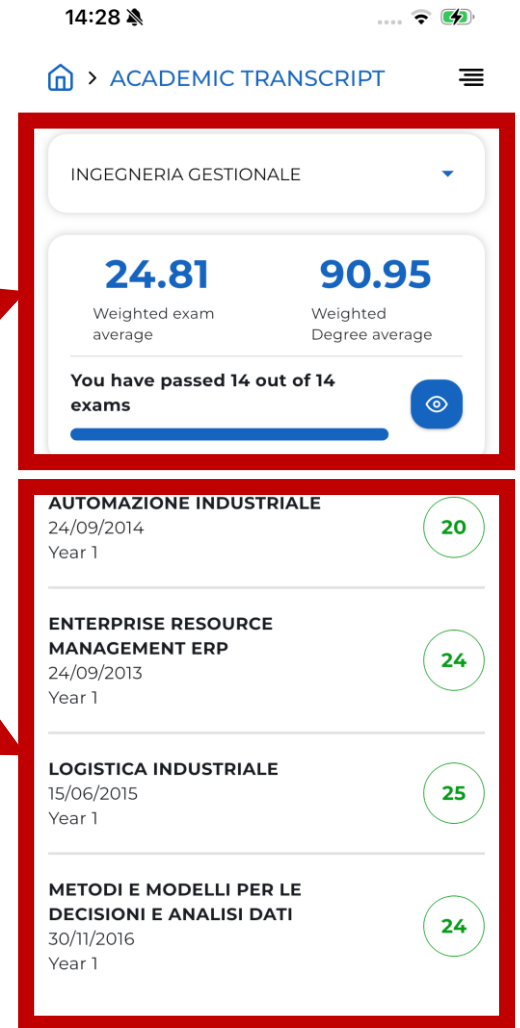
14:28

> ACADEMIC TRANSCRIPT

INGEGNERIA GESTIONALE

24.81
Weighted exam average

90.95
Weighted Degree average

You have passed 14 out of 14 exams

AUTOMAZIONE INDUSTRIALE
24/09/2014
Year 1
20

ENTERPRISE RESOURCE MANAGEMENT ERP
24/09/2013
Year 1
24

LOGISTICA INDUSTRIALE
15/06/2015
Year 1
25

METODI E MODELLI PER LE DECISIONI E ANALISI DATI
30/11/2016
Year 1
24